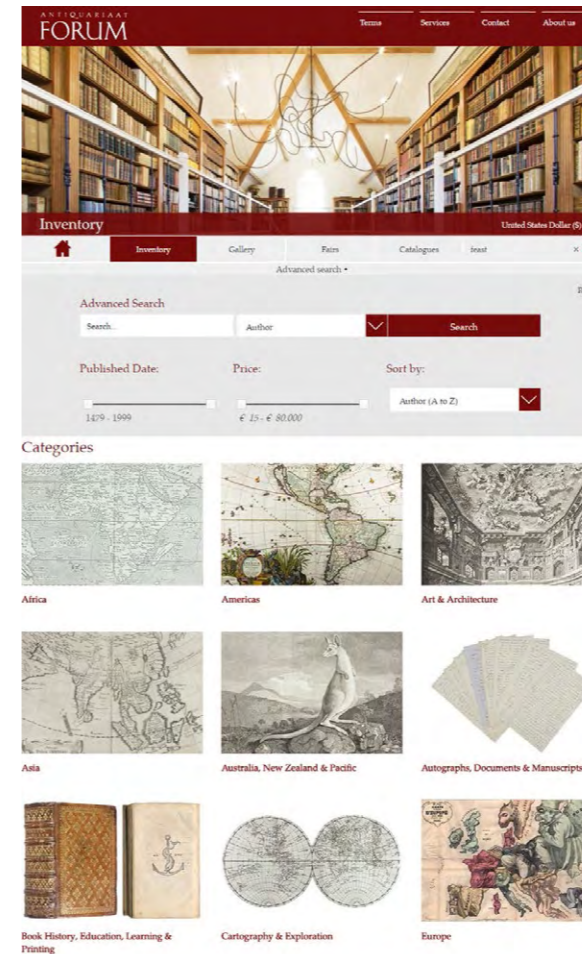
ANTIQUARIAAT
FORUM

Terms
Services
Contact
About us

Inventory

United States Dollar ($)

Inventory
Gallery
Fairs
Catalogues
feast
×

Advanced search •

Advanced Search

Search...
Author
Search

Published Date:
1479 - 1999

Price:
€ 15 - € 80.000

Sort by:
Author (A to Z)

Categories

Africa

Americas

Art & Architecture

Asia

Australia, New Zealand & Pacific

Autographs, Documents & Manuscripts

Book History, Education, Learning & Printing

Cartography & Exploration

Europe